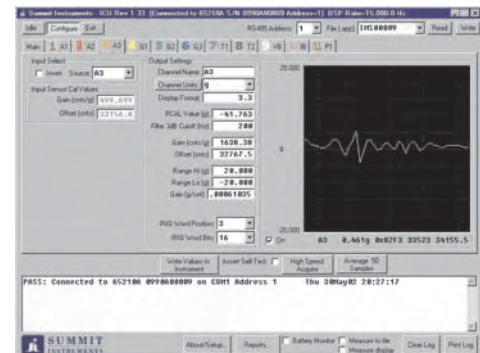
Summit Instruments ICU Rev 1.33 (Connected to 65210A S/N 099A00009 Address=1) DSP Rate=15,000.0 Hz

Idle | Configure | Exit | RS485 Address: 1 | File (.sp): 1HS00009 | Read | Write

Main | 1 A1 | 2 A2 | 3 A3 | G1 | G2 | G3 | T1 | T2 | V6 | B | P1

Input Select
Invert Source A3

Input Sensor Cal Values
Gain (cnts/g) 499.699
Offset (cnts) 33156.0

Output Settings
Channel Name A3
Channel Units g
Display Format 3.3
RCAL Value (g) -41.763
Filter 3dB Cutoff (Hz) 200
Gain (cnts/g) 1638.38
Offset (cnts) 32767.5
Range Hi (g) 20.000
Range Lo (g) -20.000
Gain (g/cnt) .00061035

IRIG Word Position 3
IRIG Word Bits 16

20.000
g
-20.000
On   A3   0.461g 0x82F3 33523 34155.5

Write Values to Instrument | Assert Self-Test | High Speed Acquire | Average 50 Samples

PASS: Connected to 65210A 099A00009 on COM1 Address 1    Thu 30May02 20:27:17

SUMMIT INSTRUMENTS

About/Setup... | Reports... | Battery Monitor | Measure to file | Measure display | Clear Log | Print Log